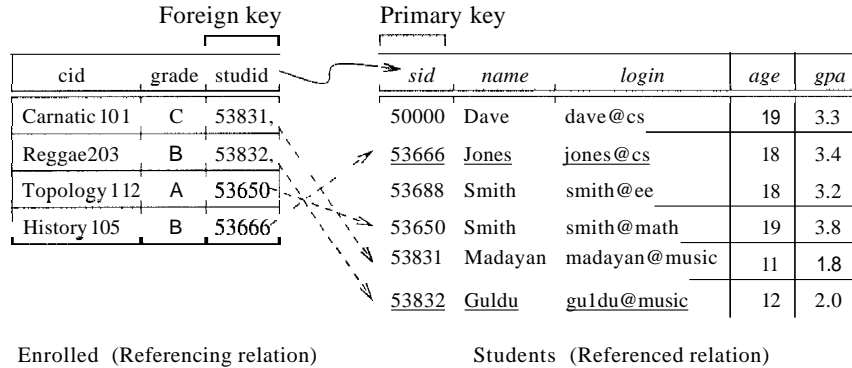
Foreign key

Primary key

| cid | grade | studid |
|---|---|---|
| Carnatic 101 | C | 53831 |
| Reggae203 | B | 53832 |
| Topology 112 | A | 53650 |
| History 105 | B | 53666 |

| sid | name | login | age | gpa |
|---|---|---|---|---|
| 50000 | Dave | dave@cs | 19 | 3.3 |
| 53666 | Jones | jones@cs | 18 | 3.4 |
| 53688 | Smith | smith@ee | 18 | 3.2 |
| 53650 | Smith | smith@math | 19 | 3.8 |
| 53831 | Madayan | madayan@music | 11 | 1.8 |
| 53832 | Guldu | gu1du@music | 12 | 2.0 |

Enrolled (Referencing relation)

Students (Referenced relation)